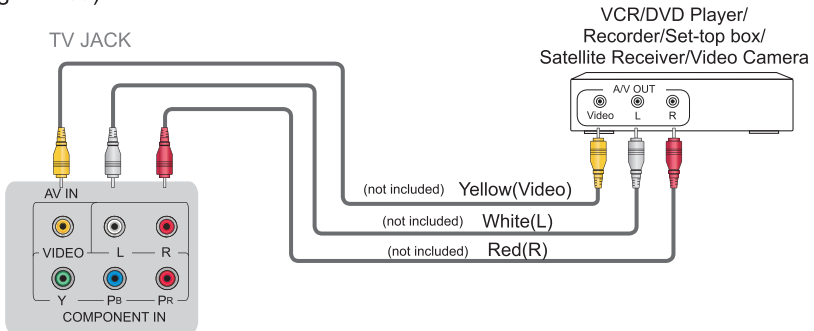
TV JACK

VCR/DVD Player/ Recorder/Set-top box/ Satellite Receiver/Video Camera

A/V OUT
Video L R

AV IN
VIDEO L R
Y PB PR
COMPONENT IN

(not included) Yellow(Video)
(not included) White(L)
(not included) Red(R)